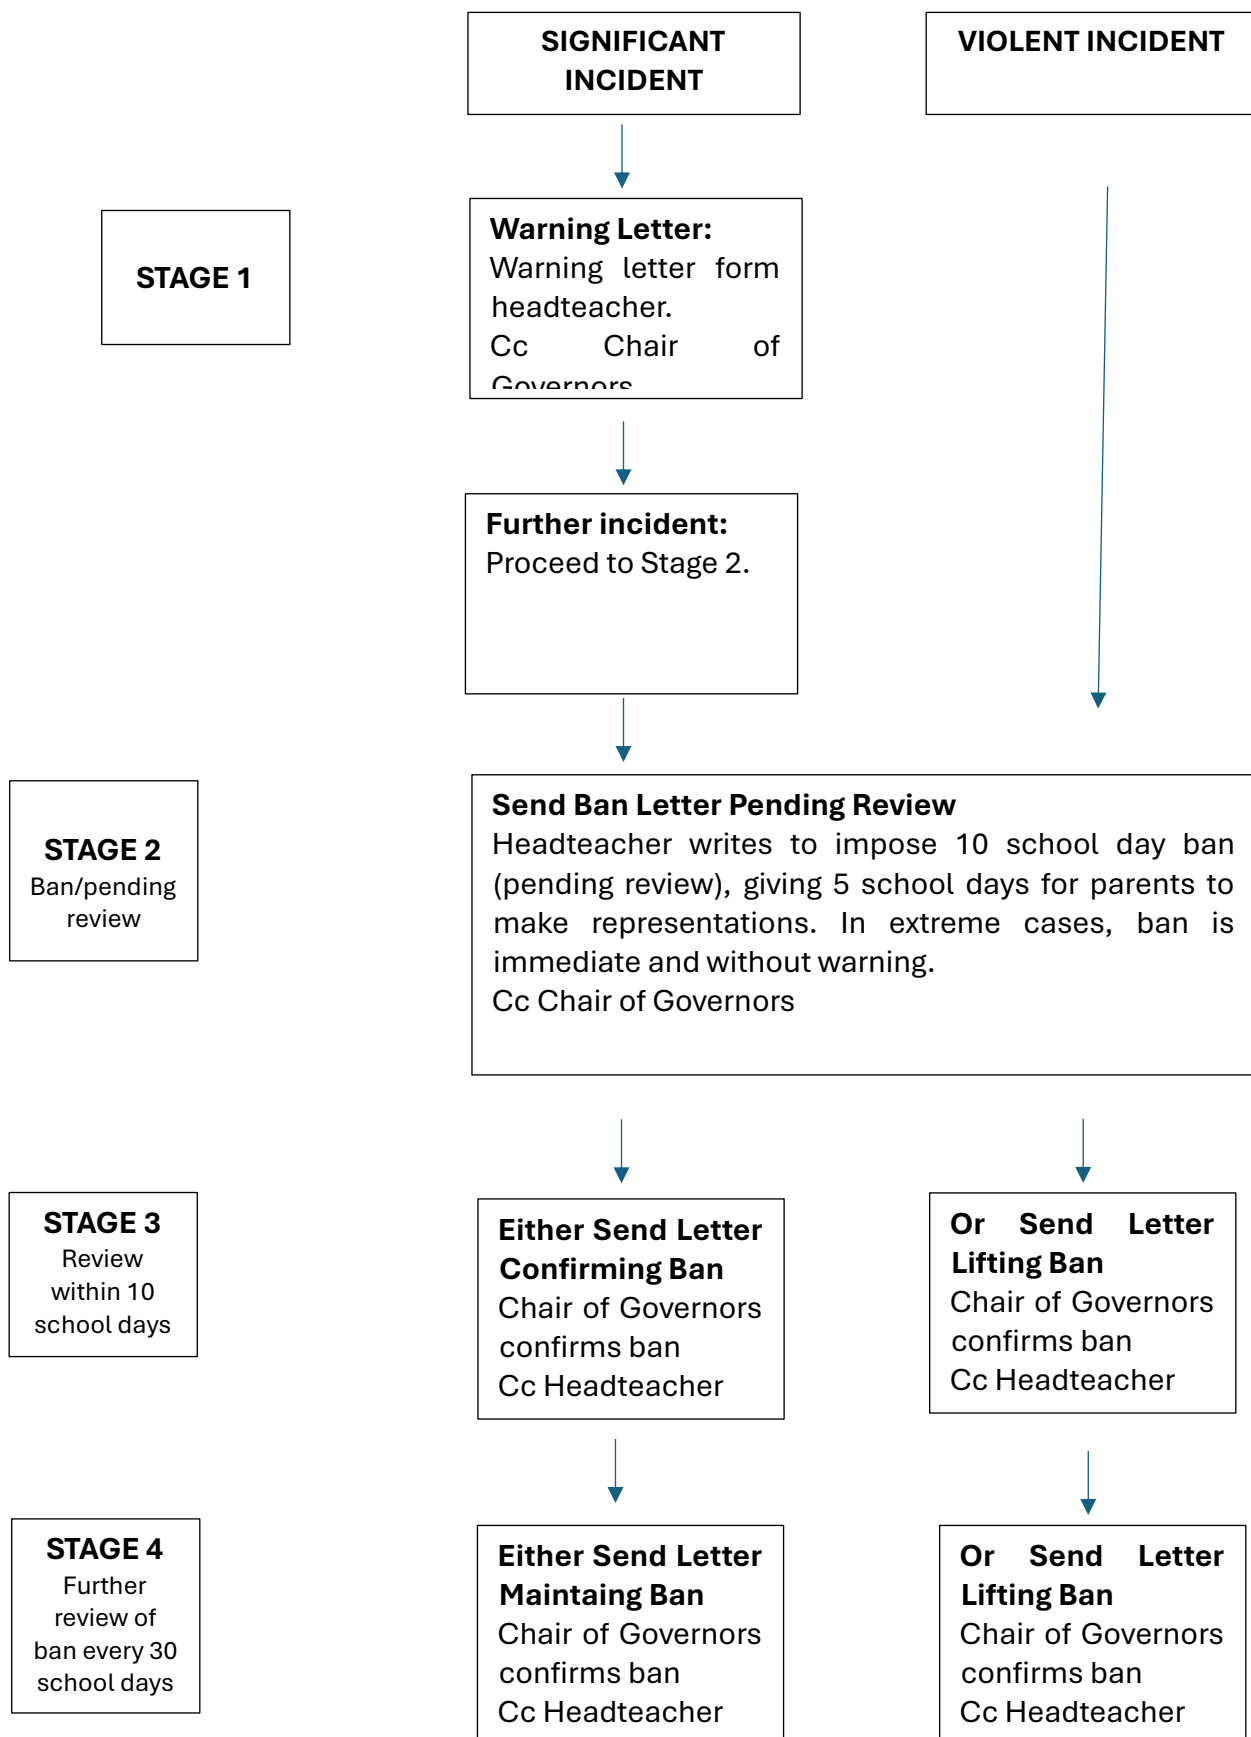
SIGNIFICANT INCIDENT

VIOLENT INCIDENT

STAGE 1

**Warning Letter:**
Warning letter form headteacher.
Cc Chair of Governors

**Further incident:**
Proceed to Stage 2.

STAGE 2
Ban/pending review

**Send Ban Letter Pending Review**
Headteacher writes to impose 10 school day ban (pending review), giving 5 school days for parents to make representations. In extreme cases, ban is immediate and without warning.
Cc Chair of Governors

STAGE 3
Review within 10 school days

**Either Send Letter Confirming Ban**
Chair of Governors confirms ban
Cc Headteacher

**Or Send Letter Lifting Ban**
Chair of Governors confirms ban
Cc Headteacher

STAGE 4
Further review of ban every 30 school days

**Either Send Letter Maintaing Ban**
Chair of Governors confirms ban
Cc Headteacher

**Or Send Letter Lifting Ban**
Chair of Governors confirms ban
Cc Headteacher